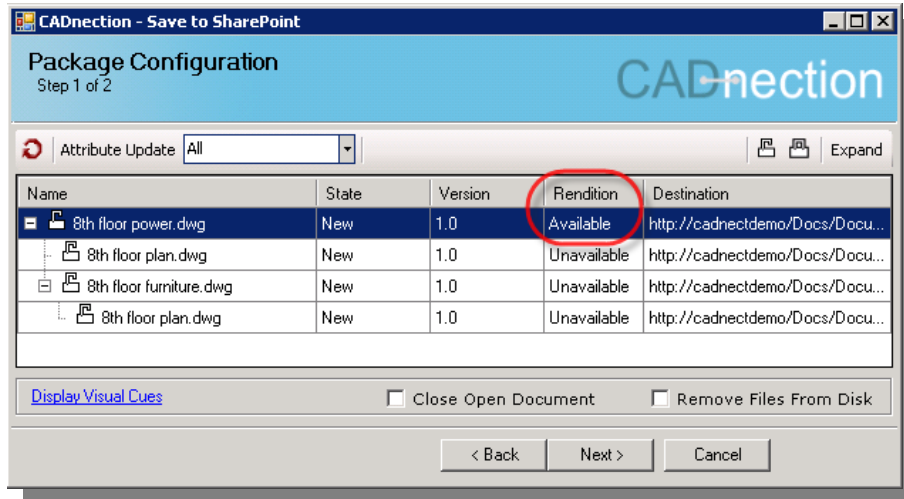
CADnection - Save to SharePoint

Package Configuration
Step 1 of 2

CADnection

Attribute Update All

Expand

| Name | State | Version | Rendition | Destination |
|---|---|---|---|---|
| 8th floor power.dwg | New | 1.0 | Available | http://cadnectdemo/Docs/Docu... |
| 8th floor plan.dwg | New | 1.0 | Unavailable | http://cadnectdemo/Docs/Docu... |
| 8th floor furniture.dwg | New | 1.0 | Unavailable | http://cadnectdemo/Docs/Docu... |
| 8th floor plan.dwg | New | 1.0 | Unavailable | http://cadnectdemo/Docs/Docu... |

Display Visual Cues

Close Open Document

Remove Files From Disk

< Back

Next >

Cancel